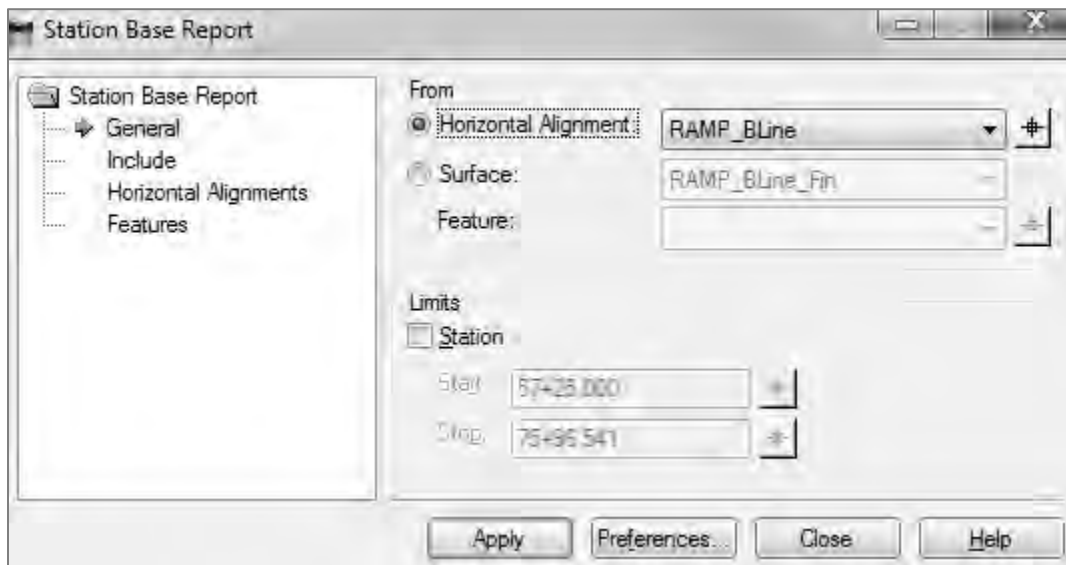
Station Base Report

Station Base Report
General
Include
Horizontal Alignments
Features

From
Horizontal Alignment: RAMP_BLine
Surface: RAMP_BLine_Fin
Feature:

Limits
Station
Start: 57+25.000
Stop: 75+95.541

Apply
Preferences...
Close
Help